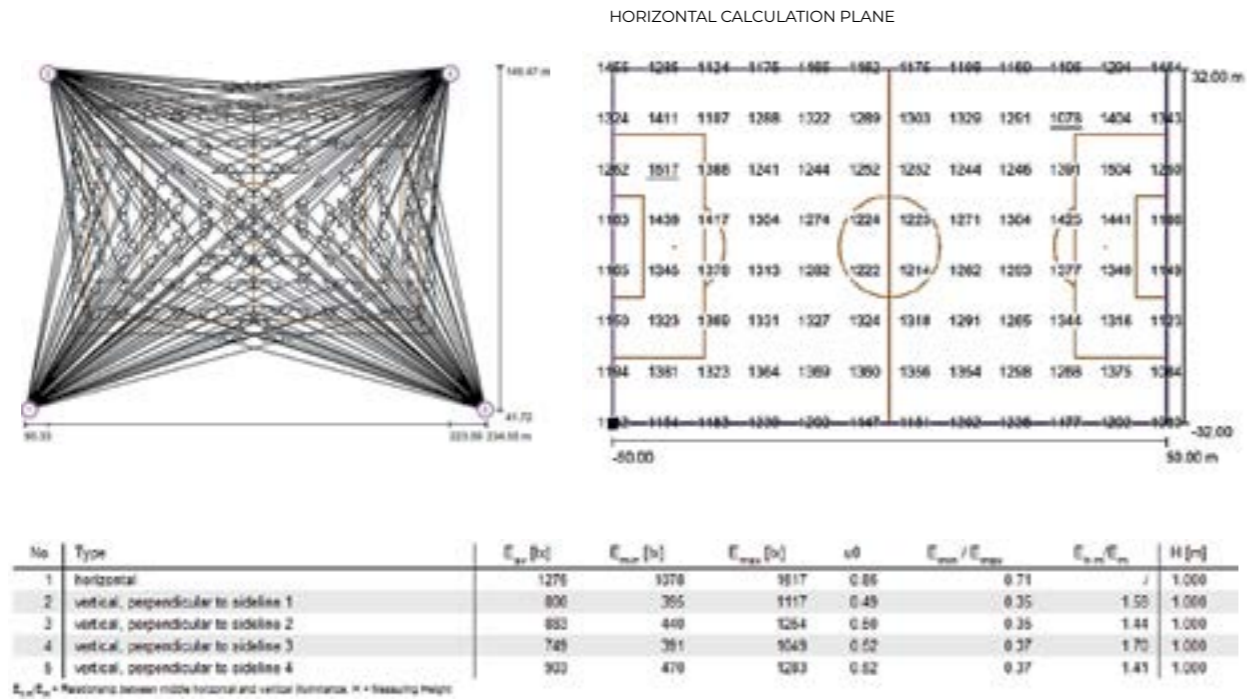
HORIZONTAL CALCULATION PLANE

149.47 m

41.72

90.33

225.09 234.55 m

| 1455 | 1285 | 1124 | 1175 | 1165 | 1162 | 1176 | 1166 | 1160 | 1106 | 1204 | 1484 |
|---|---|---|---|---|---|---|---|---|---|---|---|
| 1324 | 1411 | 1187 | 1268 | 1322 | 1289 | 1303 | 1329 | 1261 | 1078 | 1404 | 1343 |
| 1262 | 1617 | 1366 | 1241 | 1244 | 1252 | 1252 | 1244 | 1246 | 1281 | 1504 | 1250 |
| 1163 | 1438 | 1417 | 1304 | 1274 | 1224 | 1225 | 1271 | 1304 | 1425 | 1441 | 1166 |
| 1165 | 1345 | 1378 | 1313 | 1282 | 1222 | 1214 | 1262 | 1293 | 1277 | 1349 | 1149 |
| 1153 | 1323 | 1360 | 1331 | 1327 | 1324 | 1318 | 1291 | 1265 | 1344 | 1316 | 1123 |
| 1194 | 1381 | 1323 | 1364 | 1369 | 1360 | 1356 | 1354 | 1298 | 1288 | 1375 | 1084 |
| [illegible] | 1154 | 1183 | 1230 | 1203 | 1147 | 1151 | 1202 | 1236 | 1177 | 1202 | 1263 |

32.00 m

-32.00

-50.00

50.00 m

| No. | Type | $E_{av}$ [lx] | $E_{min}$ [lx] | $E_{max}$ [lx] | u0 | $E_{min}$ / $E_{max}$ | $E_{h,m}/E_m$ | H [m] |
|---|---|---|---|---|---|---|---|---|
| 1 | horizontal | 1276 | 1078 | 1617 | 0.85 | 0.71 | / | 1.000 |
| 2 | vertical, perpendicular to sideline 1 | 800 | 395 | 1117 | 0.49 | 0.35 | 1.55 | 1.000 |
| 3 | vertical, perpendicular to sideline 2 | 883 | 440 | 1264 | 0.50 | 0.35 | 1.44 | 1.000 |
| 4 | vertical, perpendicular to sideline 3 | 749 | 391 | 1049 | 0.52 | 0.37 | 1.70 | 1.000 |
| 5 | vertical, perpendicular to sideline 4 | 903 | 470 | 1283 | 0.52 | 0.37 | 1.41 | 1.000 |

$E_{h,m}/E_m$ = Relationship between middle horizontal and vertical illuminance, H = Measuring Height